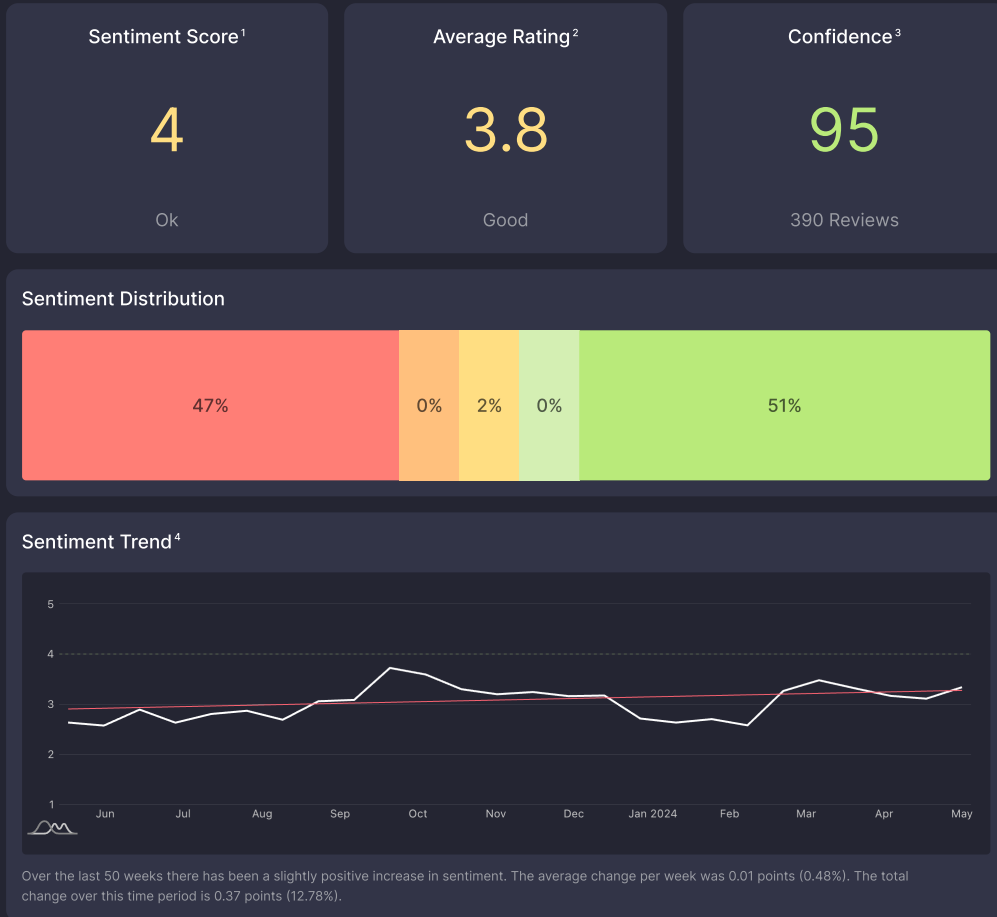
Sentiment Score$^1$

4

Ok

Average Rating$^2$

3.8

Good

Confidence$^3$

95

390 Reviews

Sentiment Distribution

| 47% | 0% | 2% | 0% | 51% |
|---|---|---|---|---|

Sentiment Trend$^4$

5
4
3
2
1

Jun Jul Aug Sep Oct Nov Dec Jan 2024 Feb Mar Apr May

Over the last 50 weeks there has been a slightly positive increase in sentiment. The average change per week was 0.01 points (0.48%). The total change over this time period is 0.37 points (12.78%).